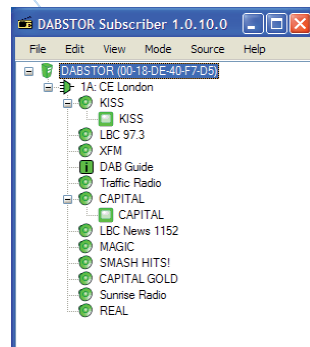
DABSTOR Subscriber 1.0.10.0

File Edit View Mode Source Help

DABSTOR (00-18-DE-40-F7-D5)
1A: CE London
KISS
KISS
LBC 97.3
XFM
DAB Guide
Traffic Radio
CAPITAL
CAPITAL
LBC News 1152
MAGIC
SMASH HITS!
CAPITAL GOLD
Sunrise Radio
REAL